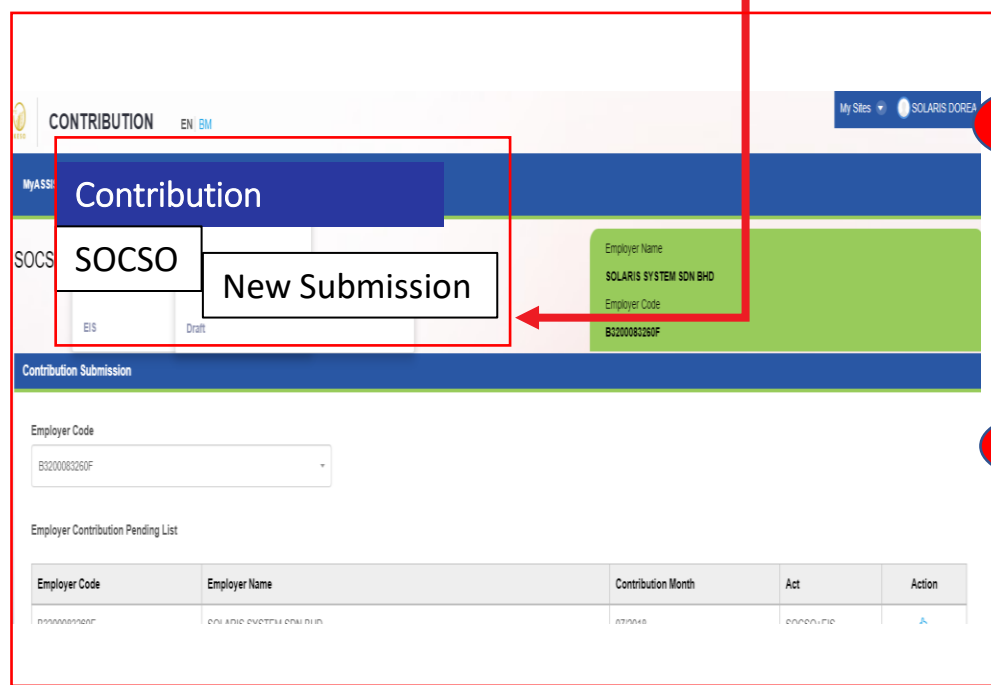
CONTRIBUTION EN | BM

My Sites SOLARIS DOREA

MyASSI

Contribution

SOCS

SOCSO

New Submission

EIS

Draft

Employer Name
SOLARIS SYSTEM SDN BHD
Employer Code
B3200083260F

Contribution Submission

Employer Code
B3200083260F

Employer Contribution Pending List

| Employer Code | Employer Name | Contribution Month | Act | Action |
|---|---|---|---|---|
| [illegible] | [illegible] | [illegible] | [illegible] | |